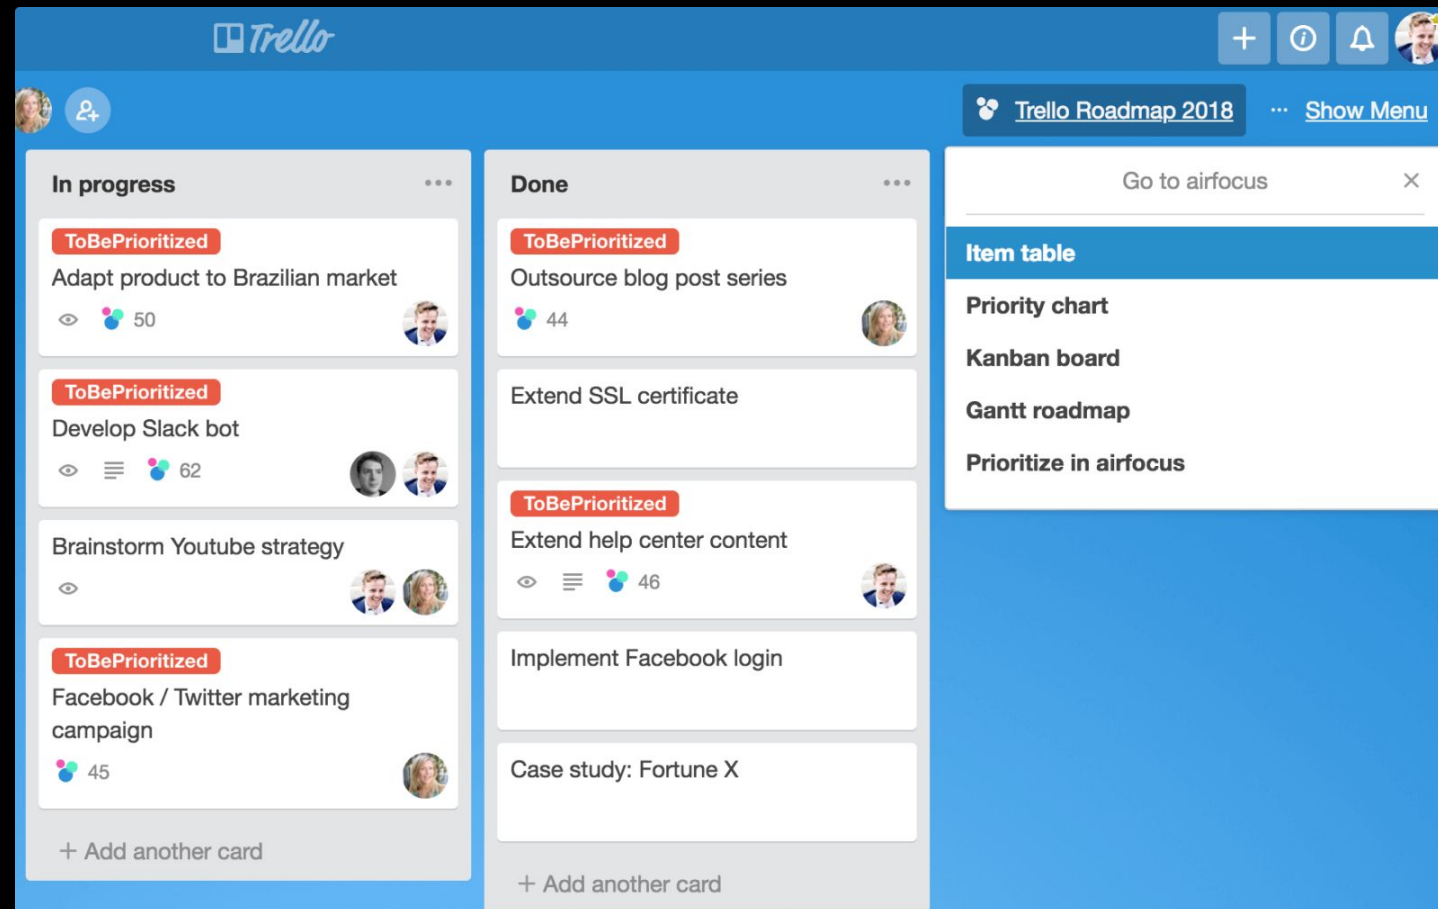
Trello

Trello Roadmap 2018 ··· Show Menu

In progress ···

ToBePrioritized
Adapt product to Brazilian market
50

ToBePrioritized
Develop Slack bot
62

Brainstorm Youtube strategy

ToBePrioritized
Facebook / Twitter marketing campaign
45

+ Add another card

Done ···

ToBePrioritized
Outsource blog post series
44

Extend SSL certificate

ToBePrioritized
Extend help center content
46

Implement Facebook login

Case study: Fortune X

+ Add another card

Go to airfocus ×

Item table
Priority chart
Kanban board
Gantt roadmap
Prioritize in airfocus